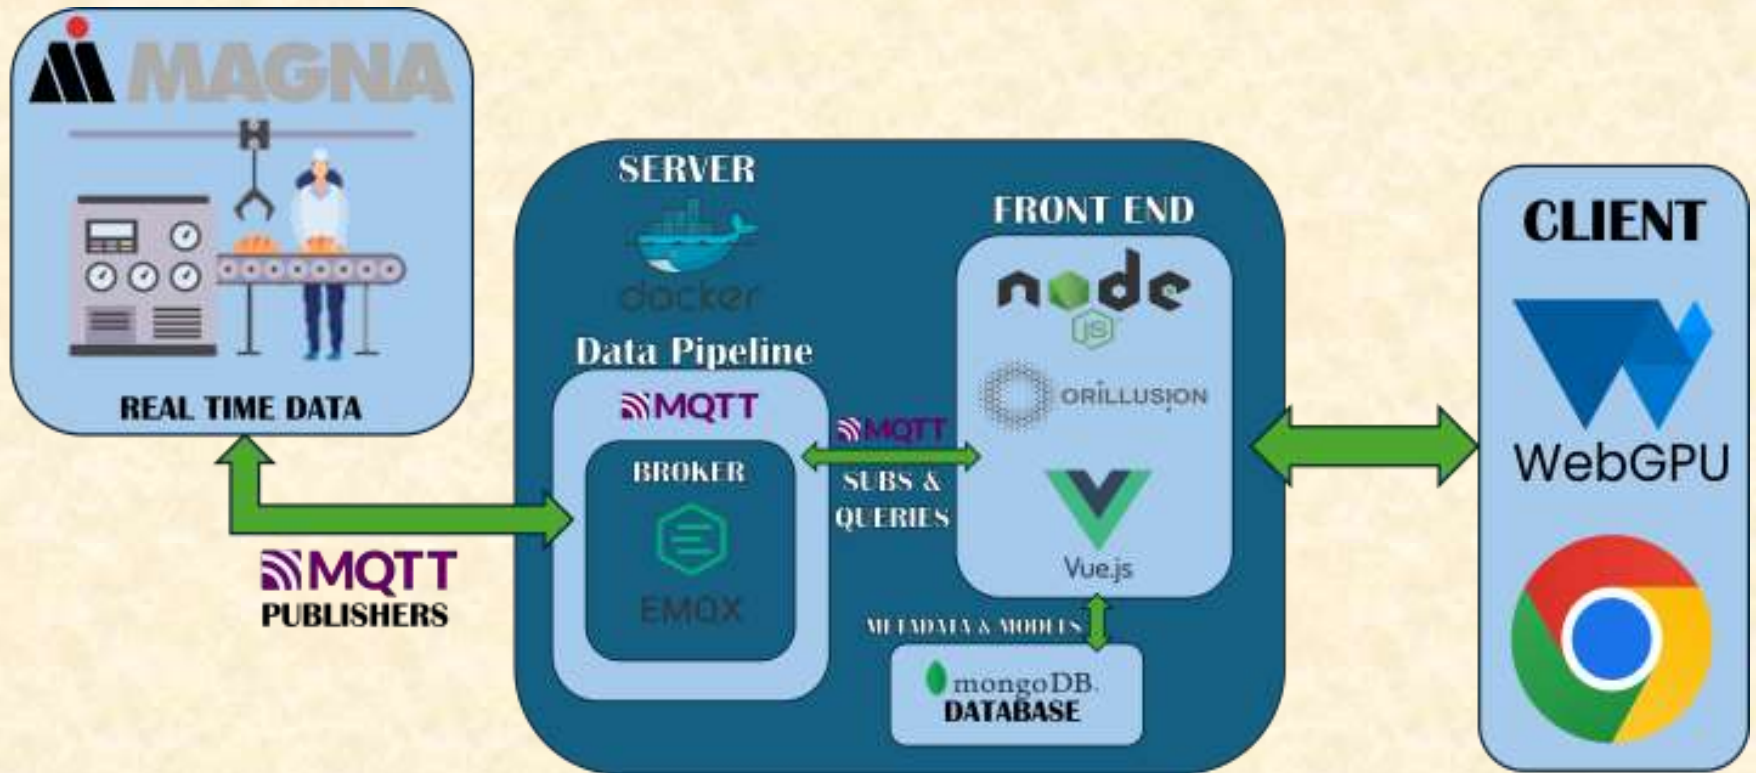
MAGNA

REAL TIME DATA

MQTT
PUBLISHERS

SERVER

docker

Data Pipeline

MQTT

BROKER

EMQX

MQTT
SUBS &
QUERIES

FRONT END

node
JS

ORILLUSION

Vue.js

METADATA & MODELS

mongoDB.
DATABASE

CLIENT

WebGPU